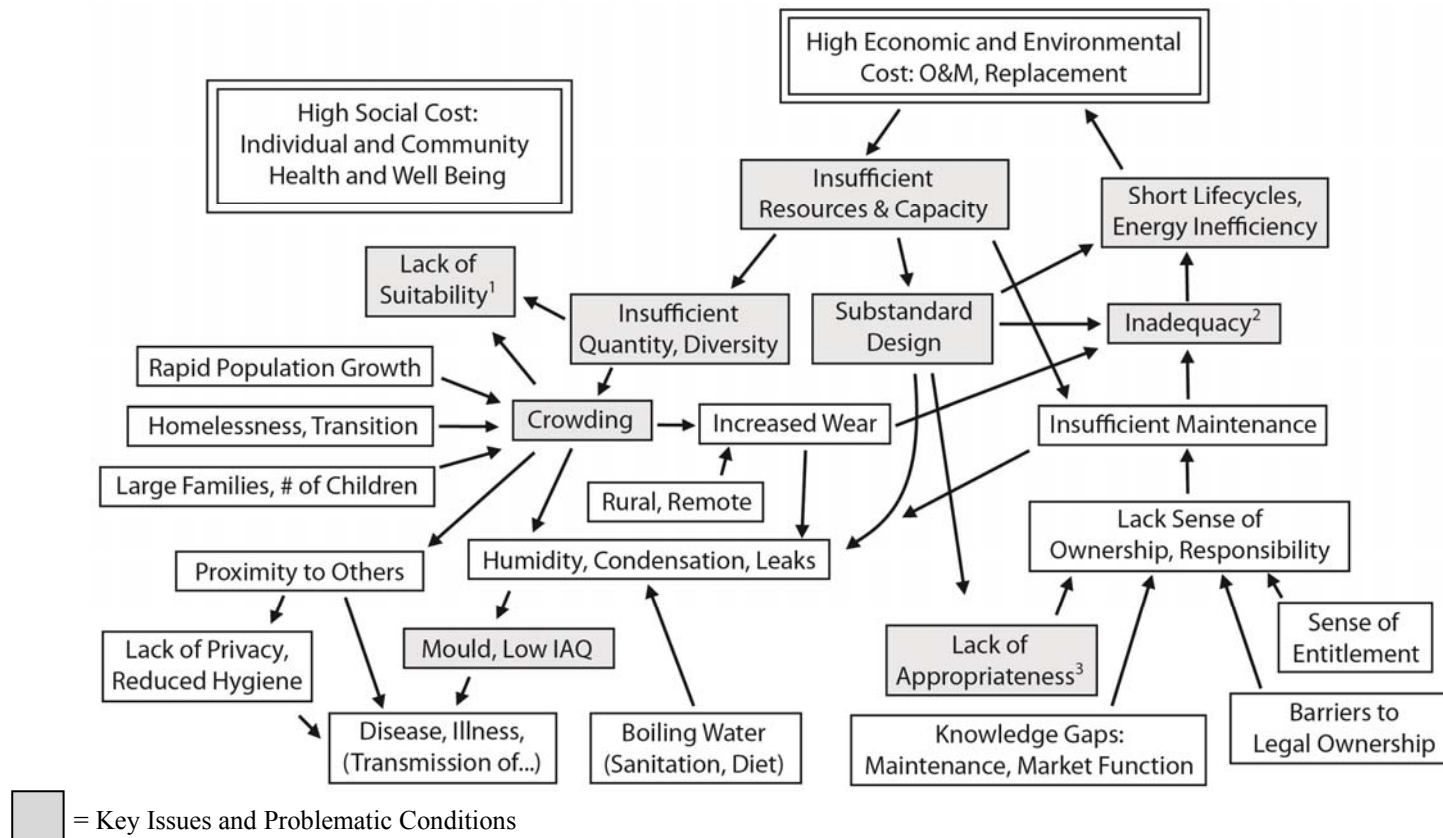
High Economic and Environmental Cost: O&M, Replacement

High Social Cost: Individual and Community Health and Well Being

Insufficient Resources & Capacity

Short Lifecycles, Energy Inefficiency

Lack of Suitability$^1$

Insufficient Quantity, Diversity

Substandard Design

Inadequacy$^2$

Rapid Population Growth

Homelessness, Transition

Crowding

Increased Wear

Insufficient Maintenance

Large Families, # of Children

Rural, Remote

Lack Sense of Ownership, Responsibility

Proximity to Others

Humidity, Condensation, Leaks

Lack of Privacy, Reduced Hygiene

Mould, Low IAQ

Lack of Appropriateness$^3$

Sense of Entitlement

Disease, Illness, (Transmission of...)

Boiling Water (Sanitation, Diet)

Knowledge Gaps: Maintenance, Market Function

Barriers to Legal Ownership

= Key Issues and Problematic Conditions